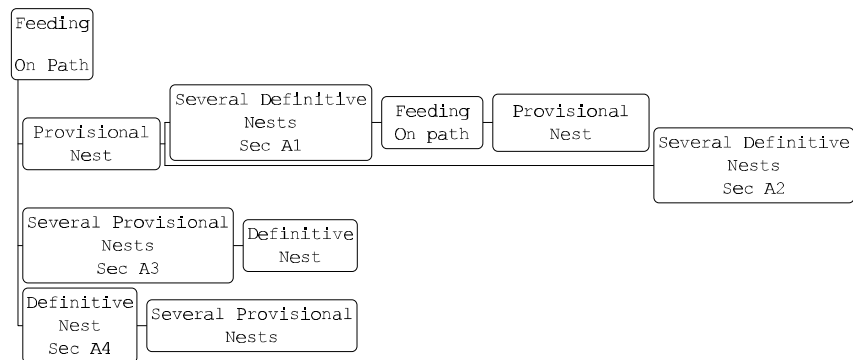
Feeding
On Path

Provisional
Nest

Several Definitive
Nests
Sec A1

Feeding
On path

Provisional
Nest

Several Definitive
Nests
Sec A2

Several Provisional
Nests
Sec A3

Definitive
Nest

Definitive
Nest
Sec A4

Several Provisional
Nests